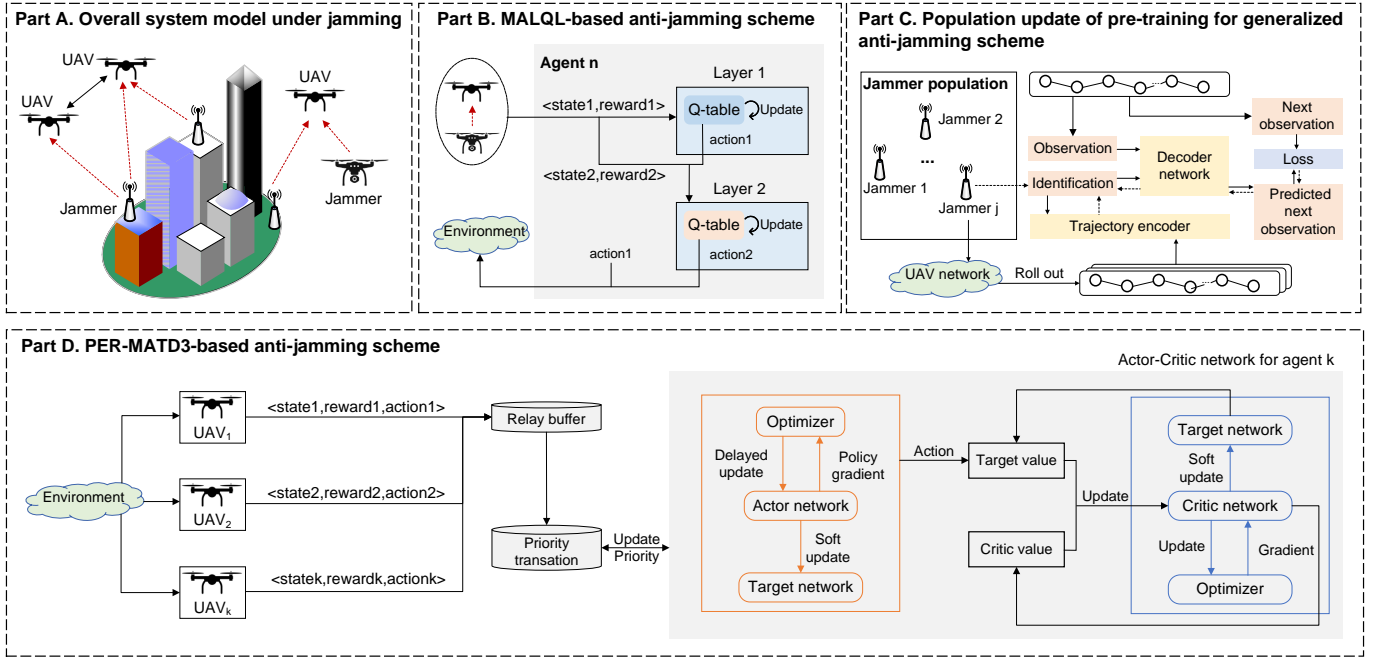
Part A. Overall system model under jamming

UAV
UAV
UAV
Jammer
Jammer

Part B. MALQL-based anti-jamming scheme

Agent n
Layer 1
<state1,reward1>
Q-table
Update
action1
<state2,reward2>
Layer 2
Q-table
Update
action2
Environment
action1

Part C. Population update of pre-training for generalized anti-jamming scheme

Jammer population
Jammer 2
...
Jammer 1
Jammer j
Observation
Identification
Decoder network
Trajectory encoder
Next observation
Loss
Predicted next observation
UAV network
Roll out

Part D. PER-MATD3-based anti-jamming scheme

Environment
$UAV_1$
$UAV_2$
$UAV_k$
<state1,reward1,action1>
<state2,reward2,action2>
<statek,rewardk,actionk>
Relay buffer
Priority transation
Update Priority
Actor-Critic network for agent k
Optimizer
Delayed update
Policy gradient
Actor network
Soft update
Target network
Action
Target value
Update
Critic value
Target network
Soft update
Critic network
Update
Gradient
Optimizer